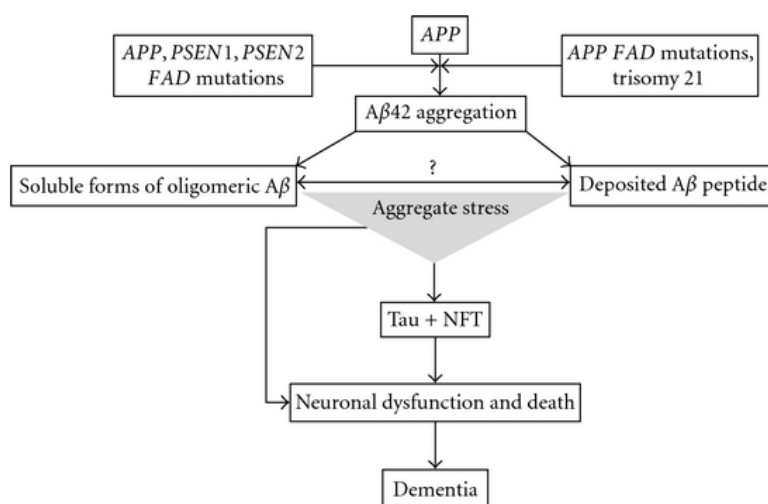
APP

APP, PSEN1, PSEN2 FAD mutations

APP FAD mutations, trisomy 21

A$\beta$42 aggregation

Soluble forms of oligomeric A$\beta$

?

Deposited A$\beta$ peptide

Aggregate stress

Tau + NFT

Neuronal dysfunction and death

Dementia